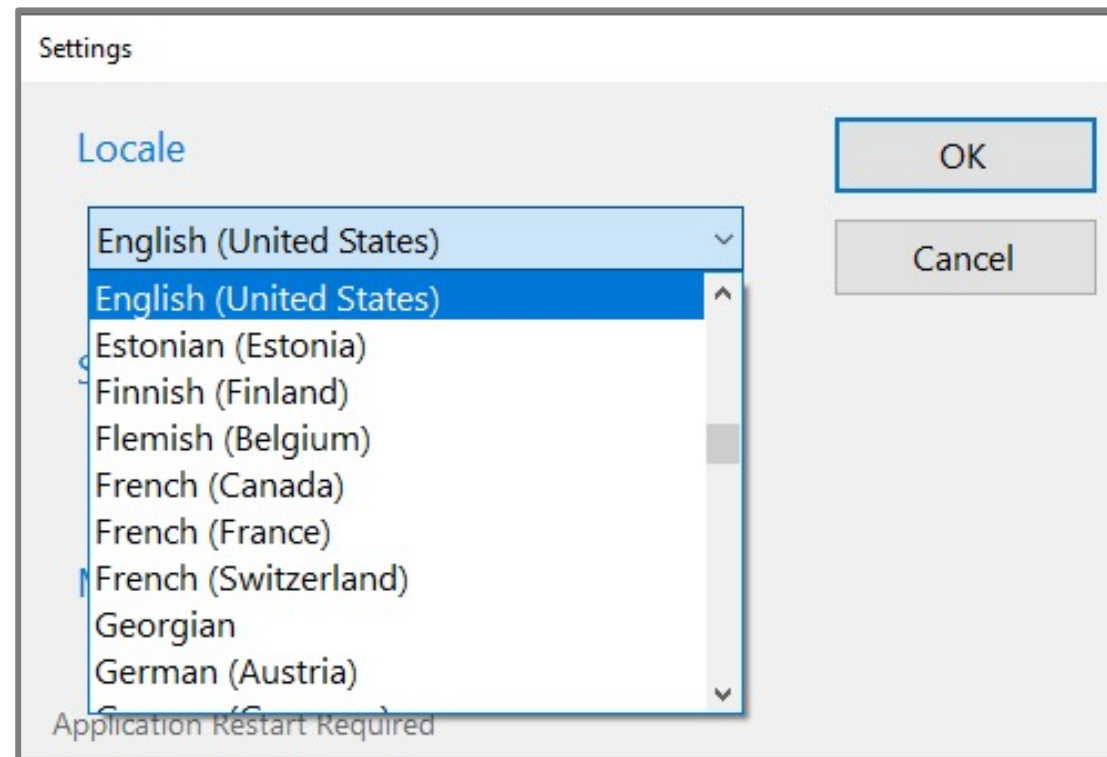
Settings

Locale

English (United States)

English (United States)
Estonian (Estonia)
Finnish (Finland)
Flemish (Belgium)
French (Canada)
French (France)
French (Switzerland)
Georgian
German (Austria)
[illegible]

OK

Cancel

Application Restart Required